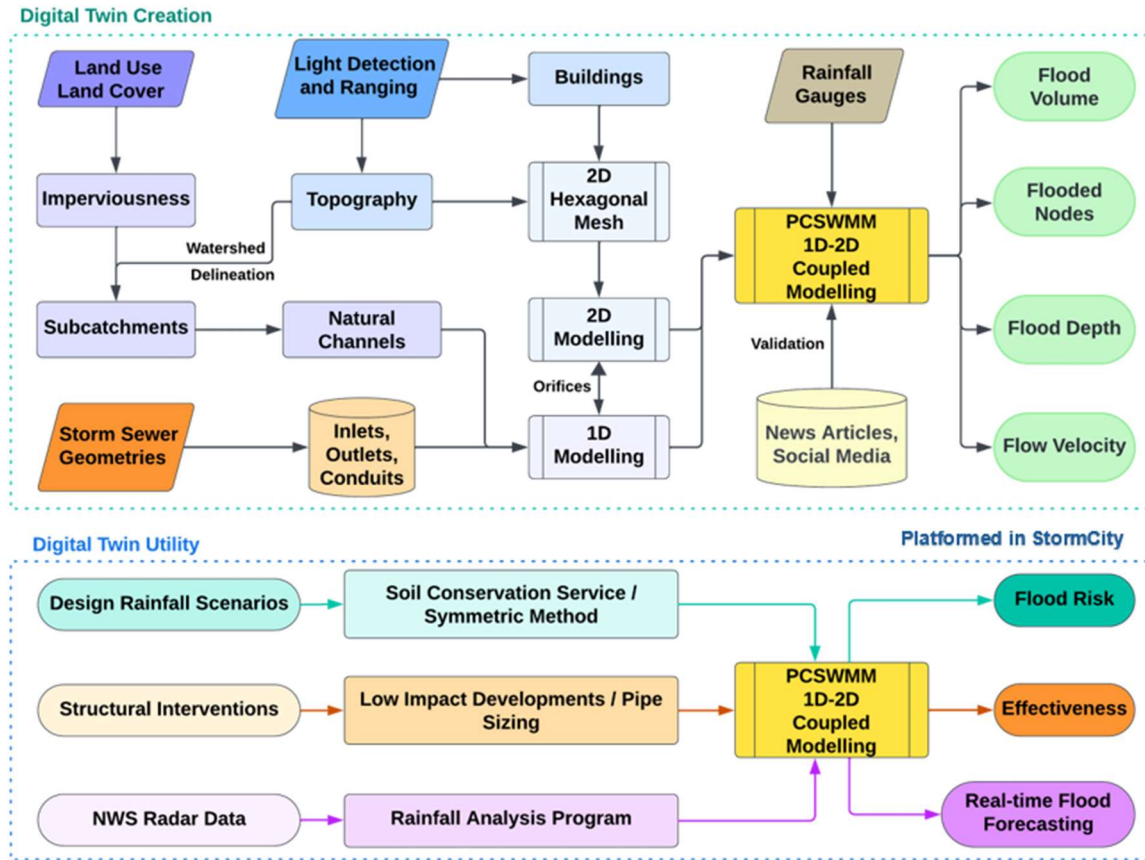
Digital Twin Creation

Land Use Land Cover

Light Detection and Ranging

Buildings

Rainfall Gauges

Flood Volume

Imperviousness

Topography

2D Hexagonal Mesh

Flooded Nodes

Watershed Delineation

PCSWMM 1D-2D Coupled Modelling

Subcatchments

Natural Channels

2D Modelling

Flood Depth

Validation

Orifices

Storm Sewer Geometries

Inlets, Outlets, Conduits

1D Modelling

News Articles, Social Media

Flow Velocity

Digital Twin Utility

Platformed in StormCity

Design Rainfall Scenarios

Soil Conservation Service / Symmetric Method

Flood Risk

Structural Interventions

Low Impact Developments / Pipe Sizing

PCSWMM 1D-2D Coupled Modelling

Effectiveness

NWS Radar Data

Rainfall Analysis Program

Real-time Flood Forecasting